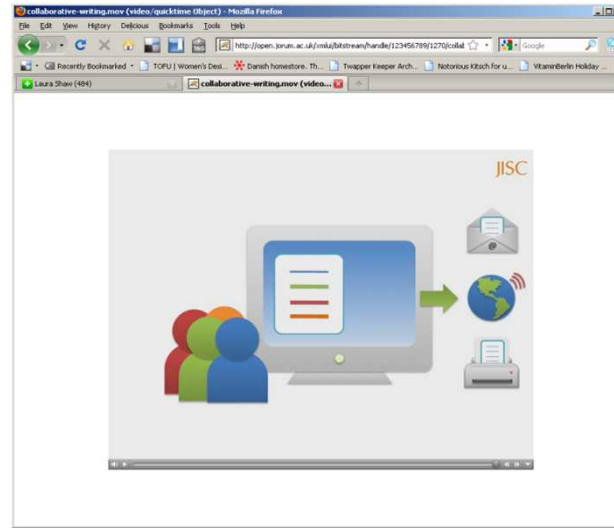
collaborative-writing.mov (video/quicktime Object) - Mozilla Firefox

File Edit View History Delicious Bookmarks Tools Help

http://open.jorum.ac.uk/xmlui/bitstream/handle/123456789/1270/collat

Google

Recently Bookmarked TOFU | Women's Desi... Danish homestore. Th... Twapper Keeper Arch... Notorious Kitsch for u... VitaminBerlin Holiday ...

Laura Shaw (484)

collaborative-writing.mov (video...

JISC